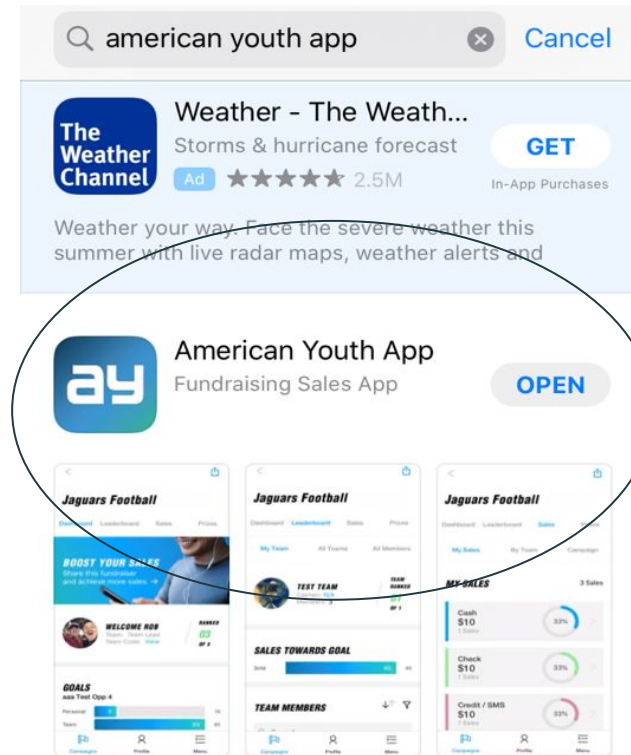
american youth app

Cancel

The Weather Channel

Weather - The Weath...

Storms & hurricane forecast

Ad ★★★★★ 2.5M

GET

In-App Purchases

Weather your way. Face the severe weather this summer with live radar maps, weather alerts and

ay

American Youth App

Fundraising Sales App

OPEN

Jaguars Football

Dashboard Leaderboard Sales Prizes

BOOST YOUR SALES

Share this fundraiser and achieve more sales. →

WELCOME ROB

RANKED 03 OF 3

GOALS

Personal

Team

Campaigns Profile Menu

Jaguars Football

Dashboard Leaderboard Sales Prizes

My Team All Teams All Members

TEST TEAM

TEAM RANKED 01 OF 1

SALES TOWARDS GOAL

TEAM MEMBERS

Campaigns Profile Menu

Jaguars Football

Dashboard Leaderboard Sales

My Sales By Team Campaign

MY SALES

3 Sales

Cash $10 1 Sales 33%

Check $10 1 Sales 33%

Credit / SMS $10 1 Sales 33%

Campaigns Profile Menu